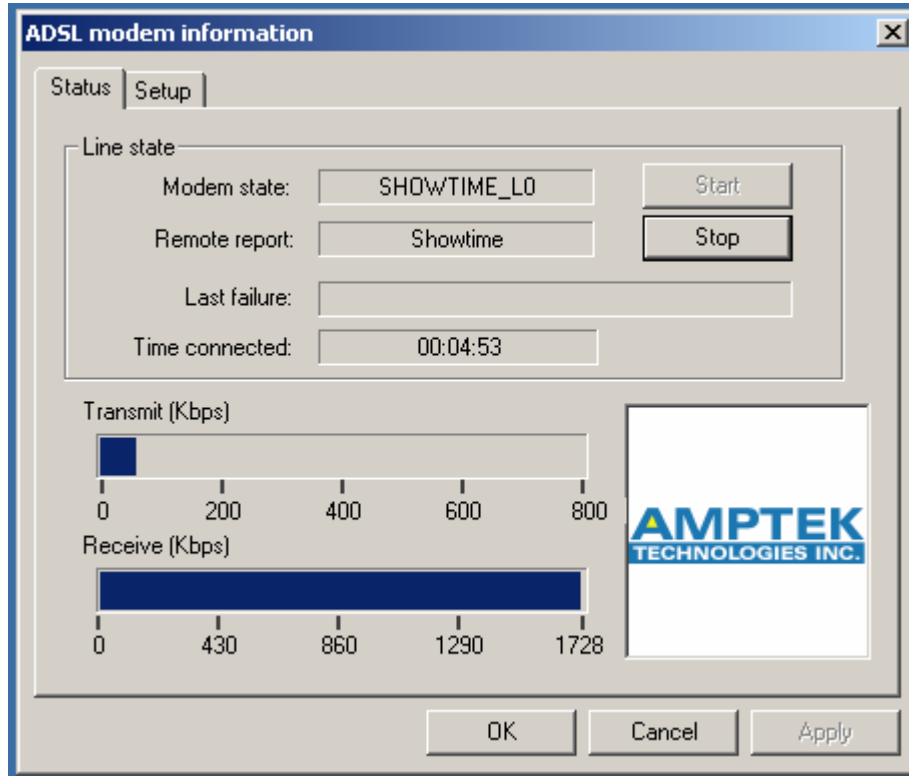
ADSL modem information

Status
Setup

Line state
Modem state: SHOWTIME_L0
Start
Remote report: Showtime
Stop
Last failure:
Time connected: 00:04:53

Transmit (Kbps)
0 200 400 600 800

Receive (Kbps)
0 430 860 1290 1728

AMPTEK
TECHNOLOGIES INC.

OK
Cancel
Apply